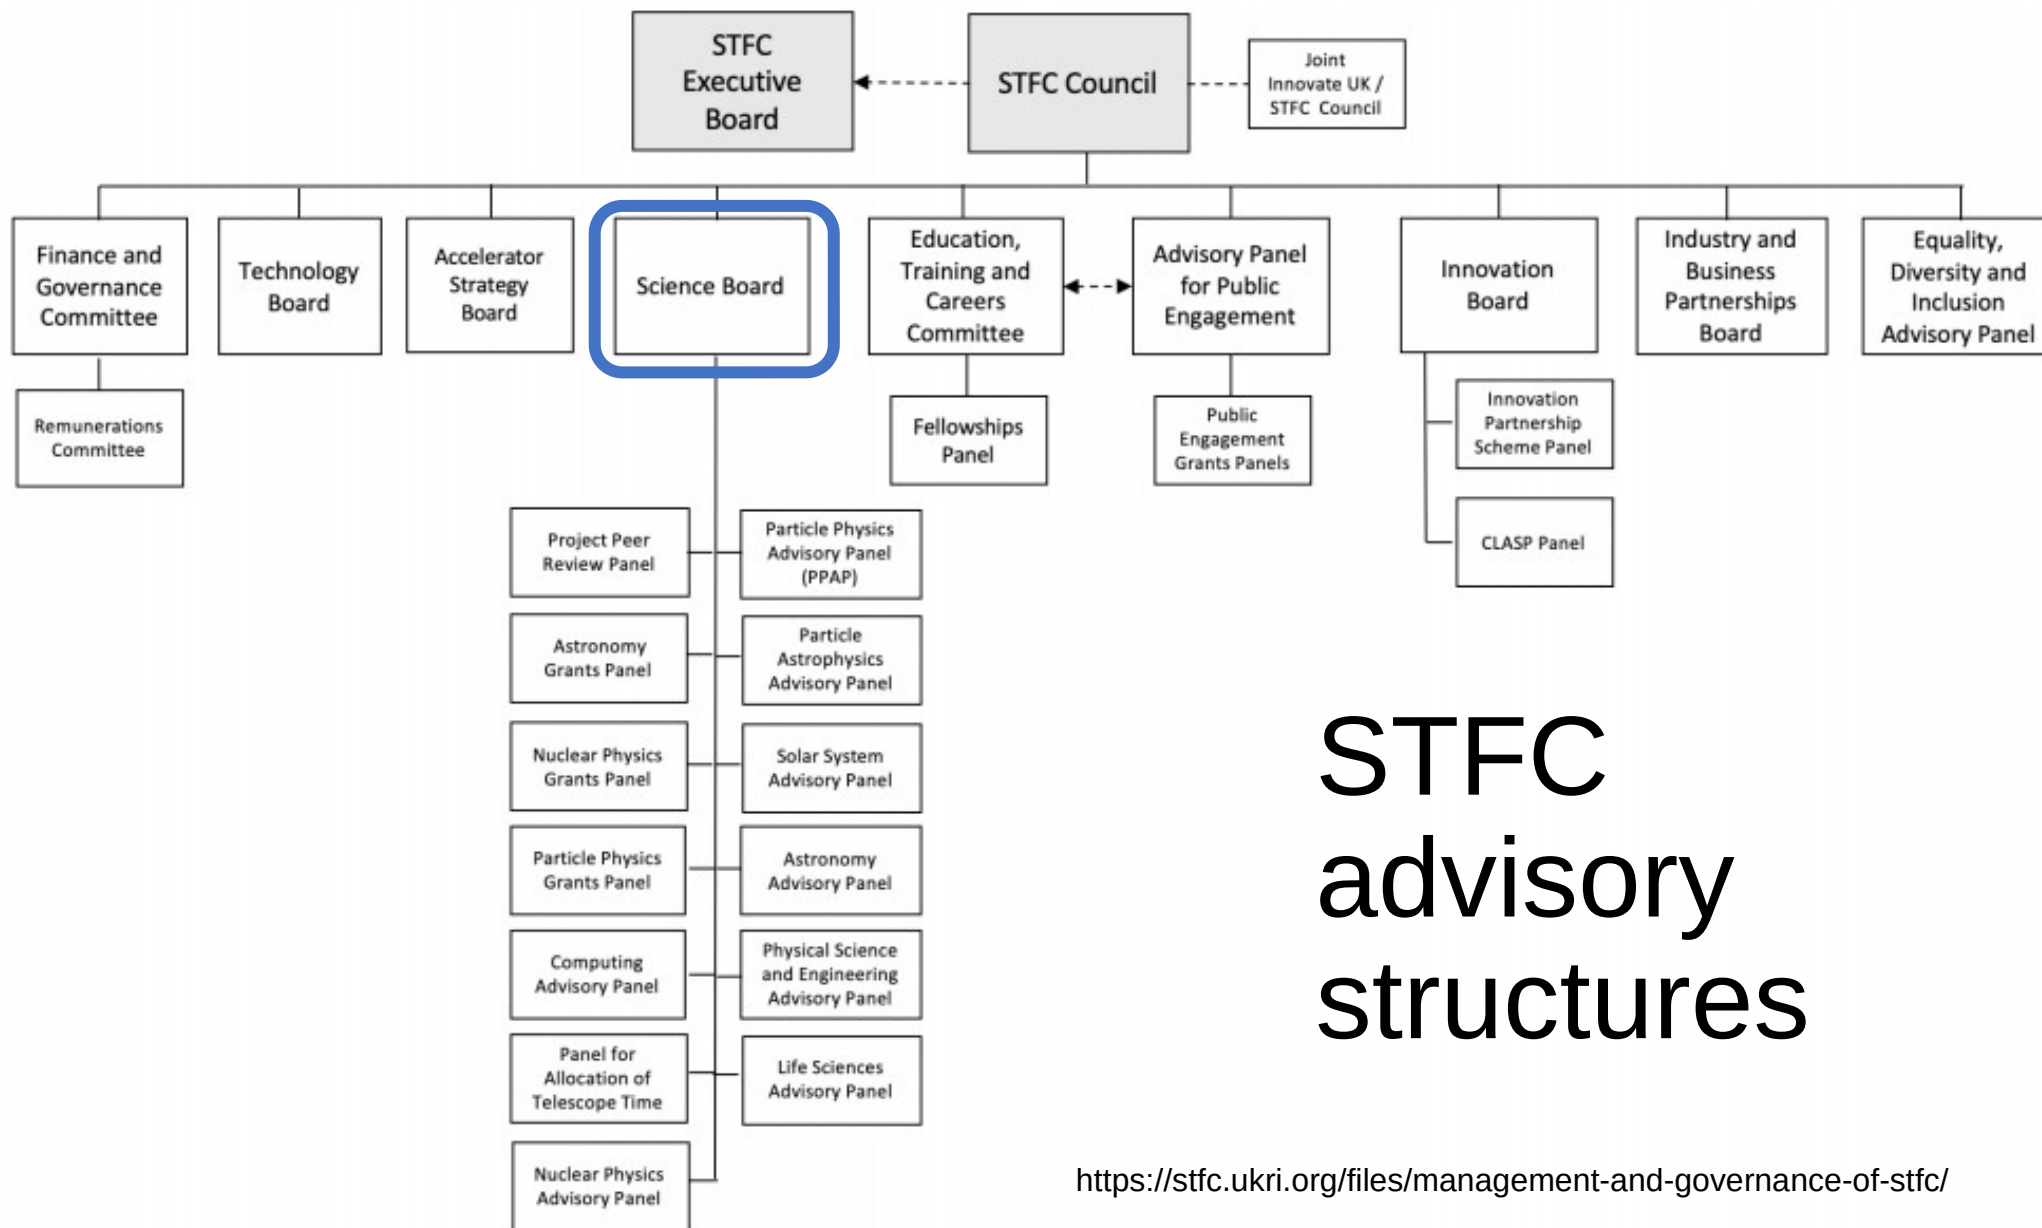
STFC Executive Board

STFC Council

Joint Innovate UK / STFC Council

Finance and Governance Committee

Remunerations Committee

Technology Board

Accelerator Strategy Board

Science Board

Education, Training and Careers Committee

Fellowships Panel

Advisory Panel for Public Engagement

Public Engagement Grants Panels

Innovation Board

Innovation Partnership Scheme Panel

CLASP Panel

Industry and Business Partnerships Board

Equality, Diversity and Inclusion Advisory Panel

Project Peer Review Panel

Particle Physics Advisory Panel (PPAP)

Astronomy Grants Panel

Particle Astrophysics Advisory Panel

Nuclear Physics Grants Panel

Solar System Advisory Panel

Particle Physics Grants Panel

Astronomy Advisory Panel

Computing Advisory Panel

Physical Science and Engineering Advisory Panel

Panel for Allocation of Telescope Time

Life Sciences Advisory Panel

Nuclear Physics Advisory Panel

STFC advisory structures

https://stfc.ukri.org/files/management-and-governance-of-stfc/